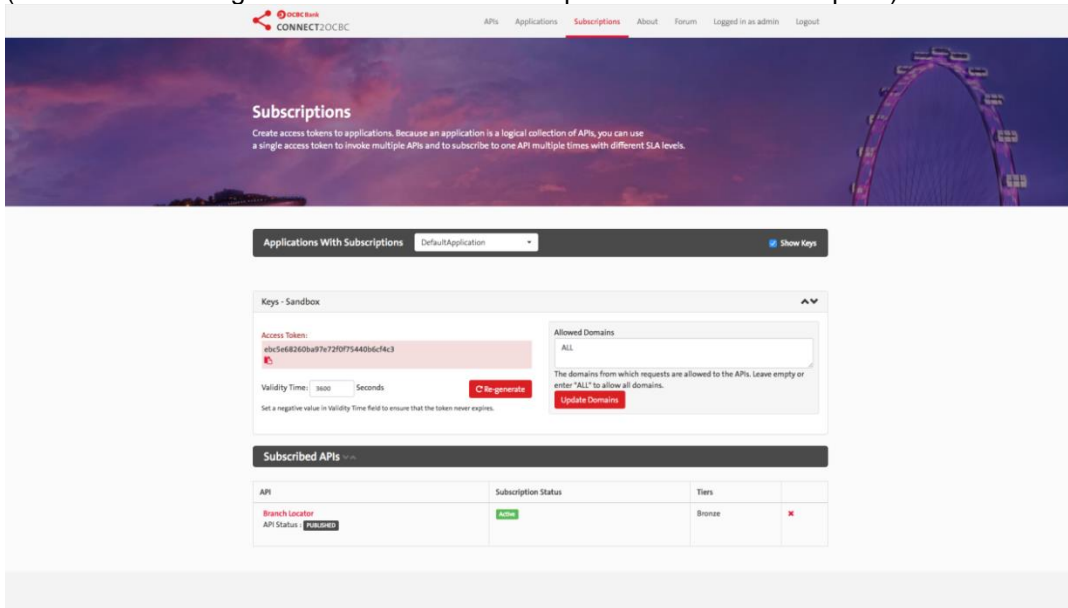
OCBC Bank
CONNECT2OCBC

APIs Applications Subscriptions About Forum Logged in as admin Logout

Subscriptions

Create access tokens to applications. Because an application is a logical collection of APIs, you can use a single access token to invoke multiple APIs and to subscribe to one API multiple times with different SLA levels.

Applications With Subscriptions DefaultApplication

Show Keys

Keys - Sandbox

Access Token:
ebc5e68260ba97e72f0f75440b6cf4c3

Validity Time: 3600 Seconds

Re-generate

Set a negative value in Validity Time field to ensure that the token never expires.

Allowed Domains
ALL

The domains from which requests are allowed to the APIs. Leave empty or enter "ALL" to allow all domains.

Update Domains

Subscribed APIs

| API | Subscription Status | Tiers | |
|---|---|---|---|
| Branch Locator API Status : PUBLISHED | Active | Bronze | ✖ |